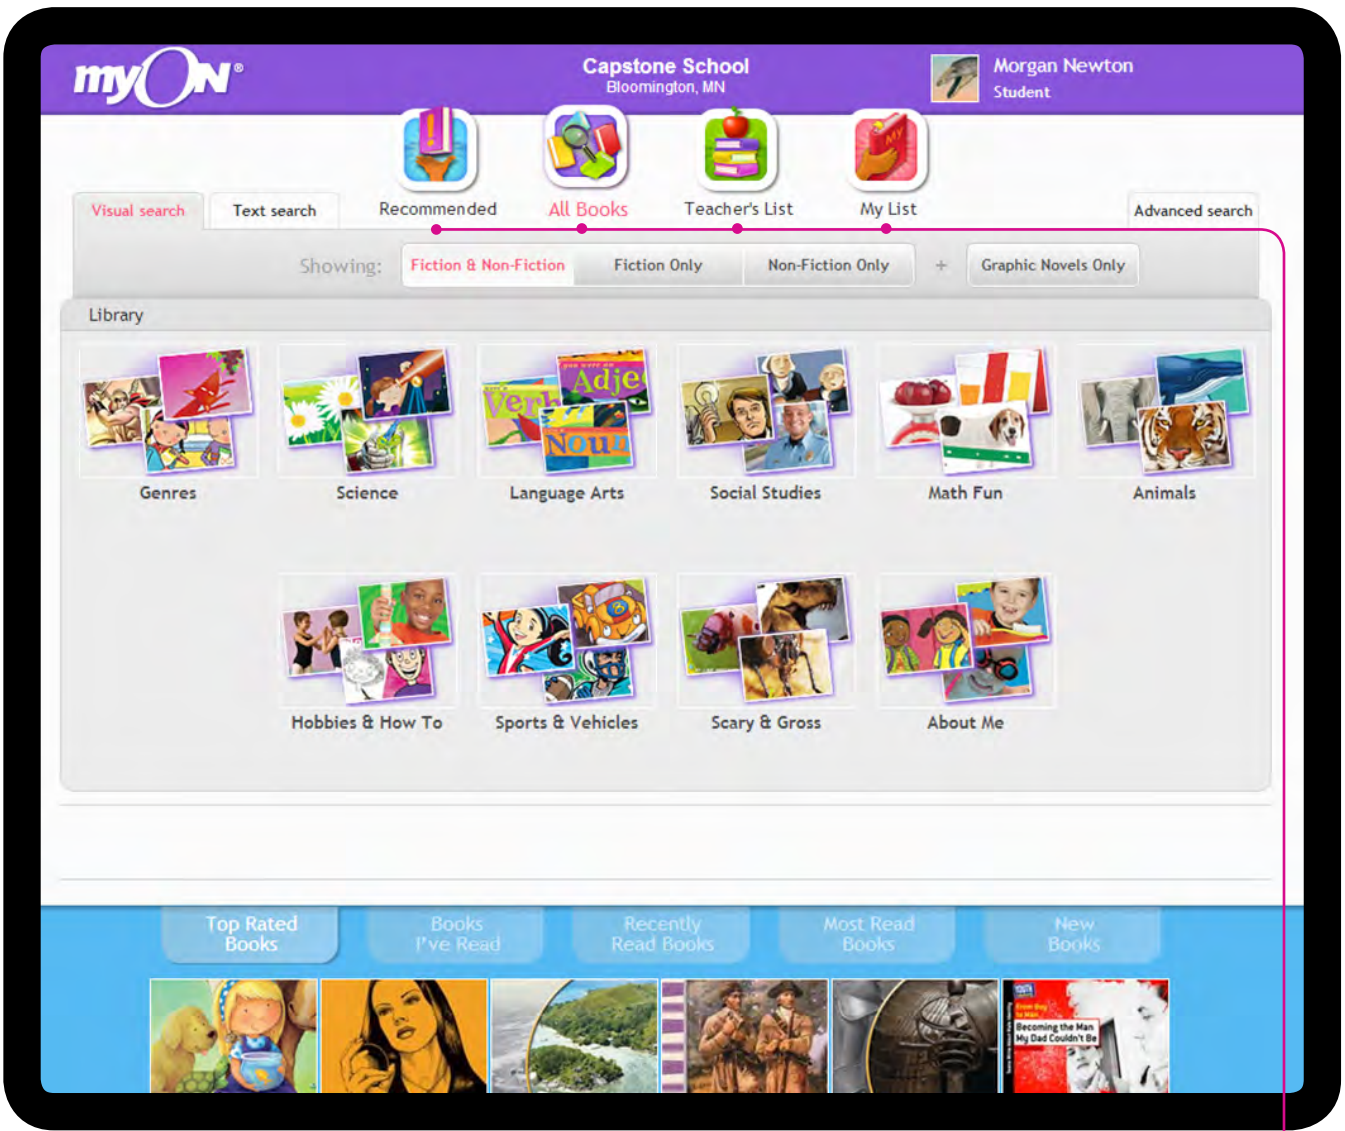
myON®

Capstone School
Bloomington, MN

Morgan Newton
Student

Visual search

Text search

Recommended

All Books

Teacher's List

My List

Advanced search

Showing:

Fiction & Non-Fiction

Fiction Only

Non-Fiction Only

+

Graphic Novels Only

Library

Genres

Science

Language Arts

Social Studies

Math Fun

Animals

Hobbies & How To

Sports & Vehicles

Scary & Gross

About Me

Top Rated Books

Books I've Read

Recently Read Books

Most Read Books

New Books

Becoming the Man My Dad Couldn't Be